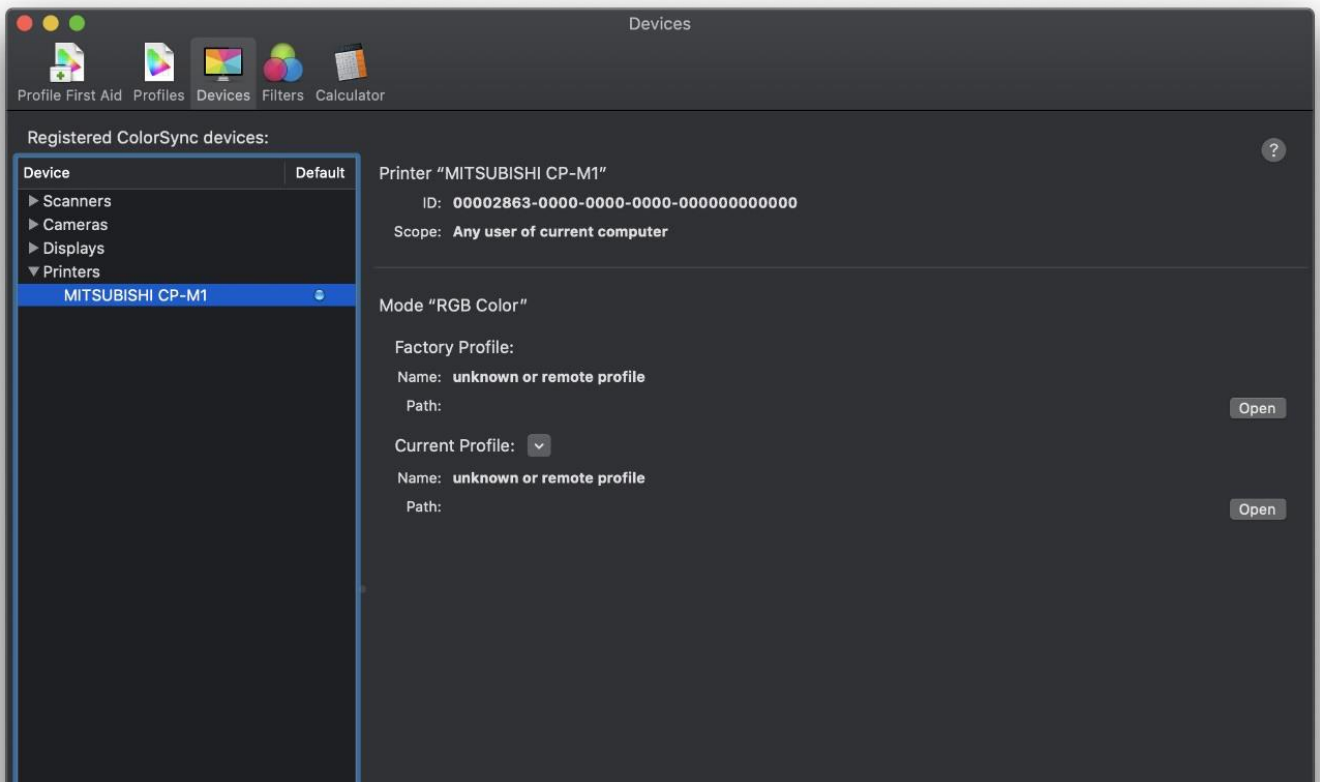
Devices

Profile First Aid Profiles Devices Filters Calculator

Registered ColorSync devices:

| Device | Default |
|---|---|
| ▶ Scanners | |
| ▶ Cameras | |
| ▶ Displays | |
| ▼ Printers | |
| MITSUBISHI CP-M1 | |

?

Printer "MITSUBISHI CP-M1"

ID: 00002863-0000-0000-0000-000000000000

Scope: Any user of current computer

Mode "RGB Color"

Factory Profile:

Name: unknown or remote profile

Path:

Open

Current Profile:

Name: unknown or remote profile

Path:

Open